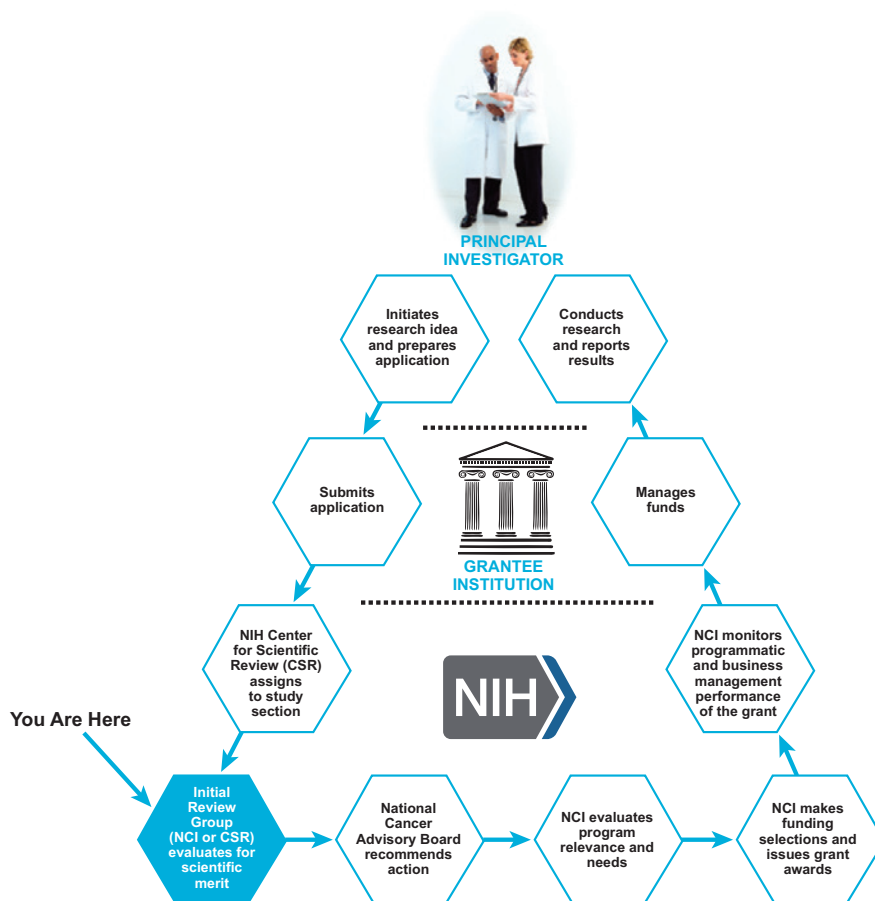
PRINCIPAL INVESTIGATOR

Initiates research idea and prepares application

Conducts research and reports results

Submits application

GRANTEE INSTITUTION

Manages funds

NIH Center for Scientific Review (CSR) assigns to study section

NIH

NCI monitors programmatic and business management performance of the grant

You Are Here

Initial Review Group (NCI or CSR) evaluates for scientific merit

National Cancer Advisory Board recommends action

NCI evaluates program relevance and needs

NCI makes funding selections and issues grant awards